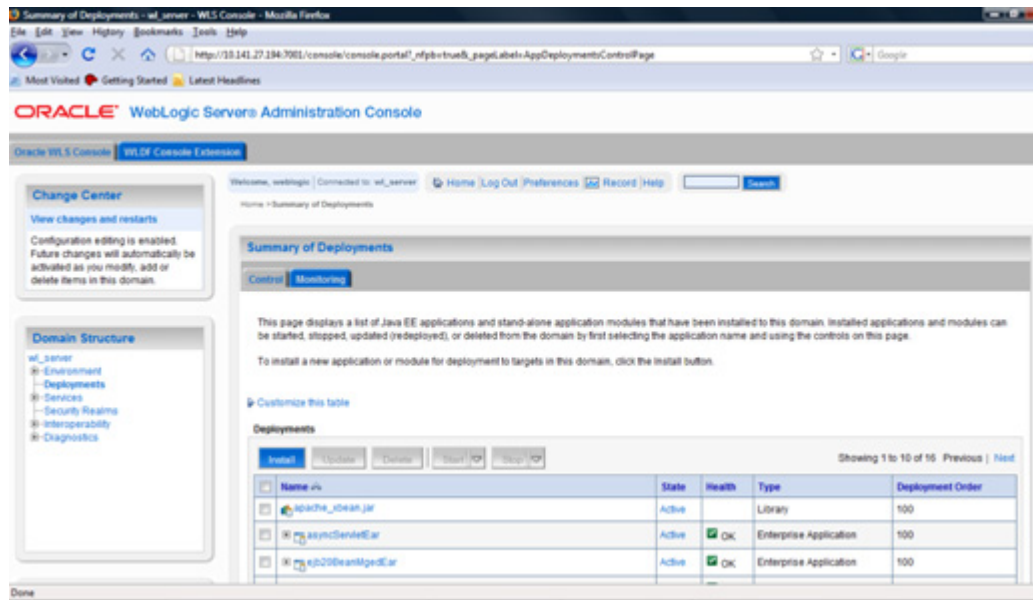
Summary of Deployments - wl_server - WLS Console - Mozilla Firefox

File Edit View History Bookmarks Tools Help

http://10.141.27.194:7001/console/console.portal?_nfpb=true&_pageLabel=AppDeploymentsControlPage

Google

Most Visited Getting Started Latest Headlines

ORACLE WebLogic Server® Administration Console

Oracle WLS Console WLDF Console Extension

Change Center

View changes and restarts

Configuration editing is enabled. Future changes will automatically be activated as you modify, add or delete items in this domain.

Domain Structure

wl_server
Environment
Deployments
Services
Security Realms
Interoperability
Diagnostics

Welcome, weblogic Connected to: wl_server Home Log Out Preferences Record Help Search

Home >Summary of Deployments

Summary of Deployments

Control Monitoring

This page displays a list of Java EE applications and stand-alone application modules that have been installed to this domain. Installed applications and modules can be started, stopped, updated (redeployed), or deleted from the domain by first selecting the application name and using the controls on this page.

To install a new application or module for deployment to targets in this domain, click the Install button.

Customize this table

Deployments

Install Update Delete Start Stop

Showing 1 to 10 of 16 Previous | Next

| | Name | State | Health | Type | Deployment Order |
|---|---|---|---|---|---|
| | apache_xbean.jar | Active | | Library | 100 |
| | asyncServletEar | Active | OK | Enterprise Application | 100 |
| | ejb20BeanMgedEar | Active | OK | Enterprise Application | 100 |

Done